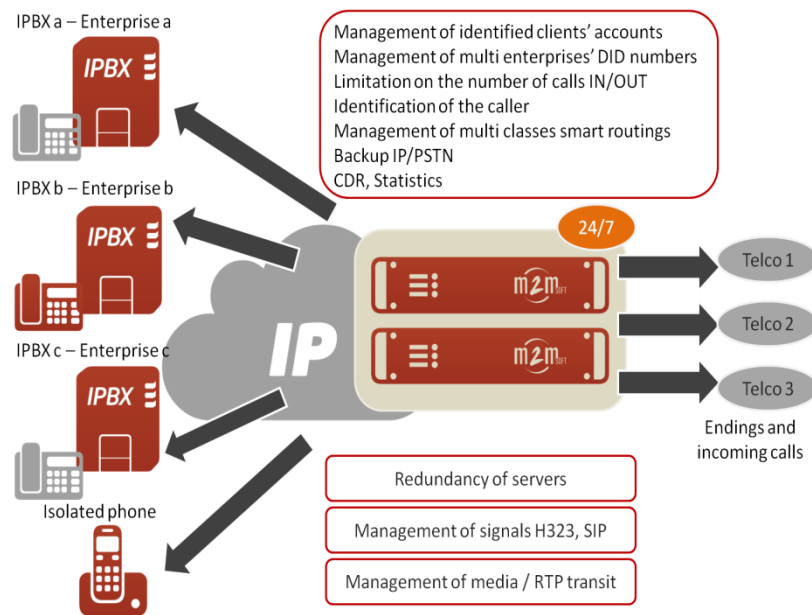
IPBX a – Enterprise a

IPBX

IPBX b – Enterprise b

IPBX

IPBX c – Enterprise c

IPBX

Isolated phone

Management of identified clients' accounts
Management of multi enterprises' DID numbers
Limitation on the number of calls IN/OUT
Identification of the caller
Management of multi classes smart routings
Backup IP/PSTN
CDR, Statistics

24/7

IP

m2m soft

m2m soft

Telco 1

Telco 2

Telco 3

Endings and incoming calls

Redundancy of servers

Management of signals H323, SIP

Management of media / RTP transit